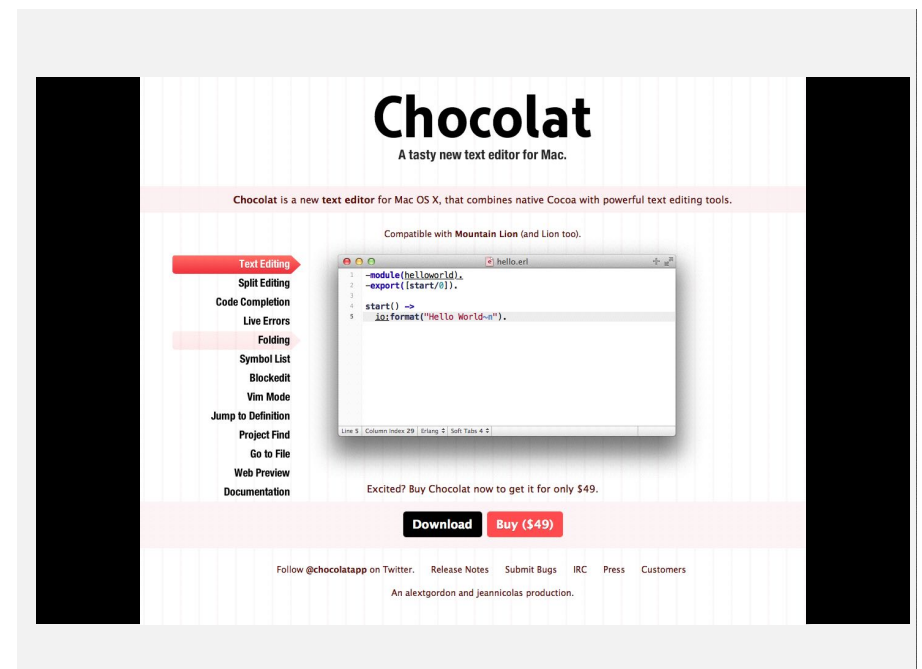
Chocolat

A tasty new text editor for Mac.

Chocolat is a new text editor for Mac OS X, that combines native Cocoa with powerful text editing tools.

Compatible with Mountain Lion (and Lion too).

Text Editing
Split Editing
Code Completion
Live Errors
Folding
Symbol List
Blockedit
Vim Mode
Jump to Definition
Project Find
Go to File
Web Preview
Documentation

hello.erl

1 -module(helloworld).
2 -export([start/0]).
3
4 start() ->
5 io:format("Hello World~n").

Line 5 | Column Index 29 | Erlang | Soft Tabs 4

Excited? Buy Chocolat now to get it for only $49.

Download Buy ($49)

Follow @chocolatapp on Twitter. Release Notes Submit Bugs IRC Press Customers

An alextgordon and jeannicolas production.